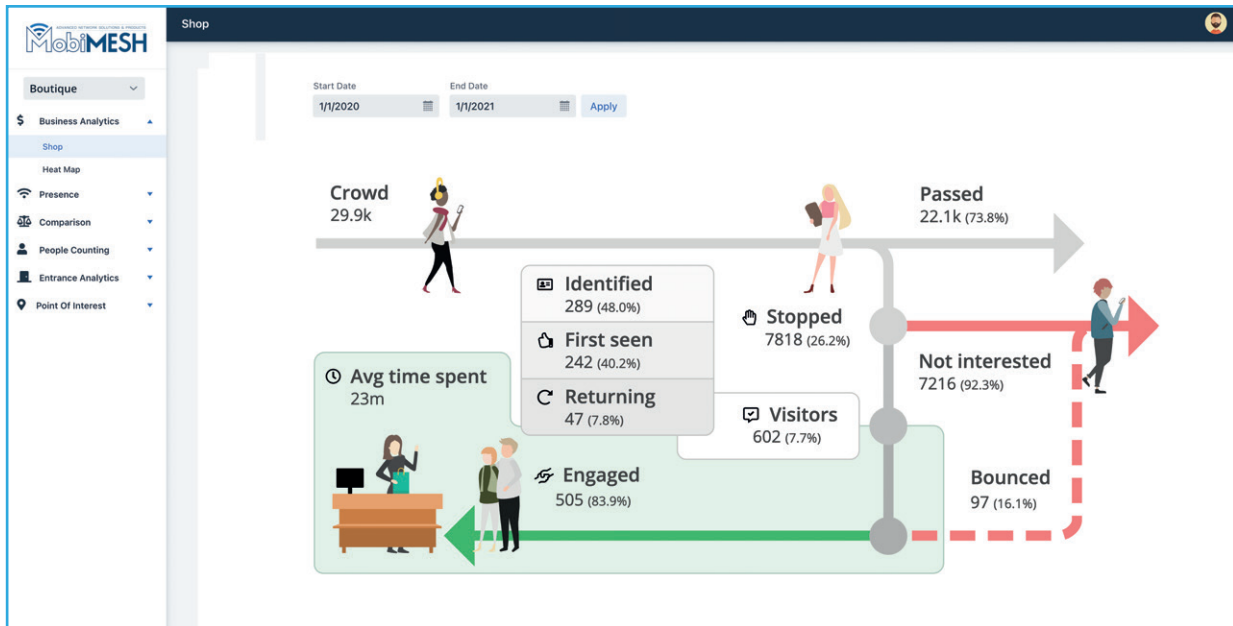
ADVANCED NETWORK SOLUTIONS & PRODUCTS
MobiMESH

Shop

Boutique

Business Analytics
Shop
Heat Map
Presence
Comparison
People Counting
Entrance Analytics
Point Of Interest

Start Date
1/1/2020
End Date
1/1/2021
Apply

Crowd
29.9k

Passed
22.1k (73.8%)

Identified
289 (48.0%)

First seen
242 (40.2%)

Returning
47 (7.8%)

Stopped
7818 (26.2%)

Not interested
7216 (92.3%)

Avg time spent
23m

Visitors
602 (7.7%)

Engaged
505 (83.9%)

Bounced
97 (16.1%)